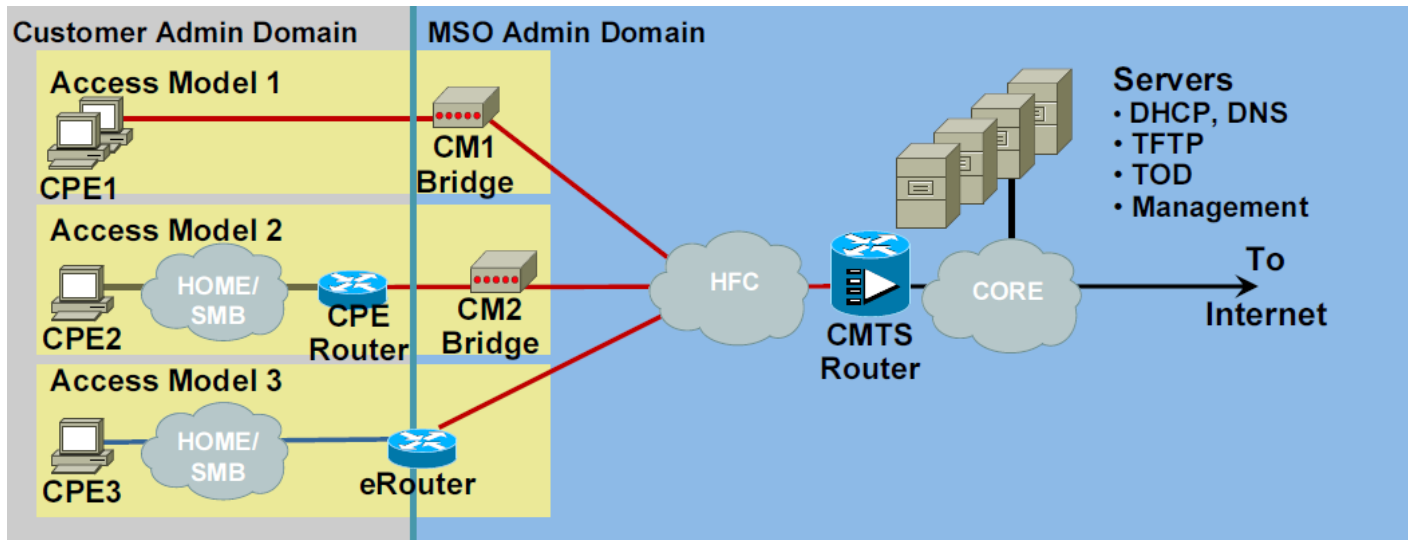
Customer Admin Domain
MSO Admin Domain

Access Model 1
CPE1
CM1 Bridge

Access Model 2
HOME/ SMB
CPE2
CPE Router
CM2 Bridge

Access Model 3
HOME/ SMB
CPE3
eRouter

HFC
CMTS Router
CORE

Servers
• DHCP, DNS
• TFTP
• TOD
• Management

To Internet